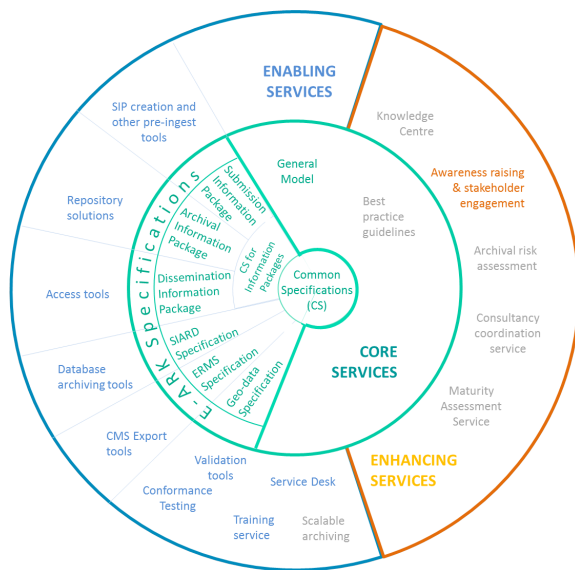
ENABLING SERVICES

SIP creation and other pre-ingest tools

Repository solutions

Access tools

Database archiving tools

CMS Export tools

Conformance Testing

Validation tools

Training service

Service Desk

Scalable archiving

Knowledge Centre

Awareness raising & stakeholder engagement

Archival risk assessment

Consultancy coordination service

Maturity Assessment Service

ENHANCING SERVICES

CORE SERVICES

General Model

Best practice guidelines

Common Specifications (CS)

CS for Information Packages

E-ARK Specifications

Submission Information Package

Archival Information Package

Dissemination Information Package

SIARD Specification

ERMS Specification

Geo-data Specification